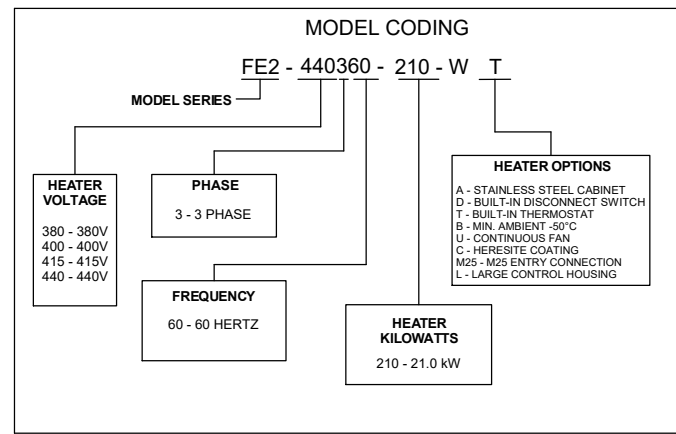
MODEL CODING

FE2 - 440360 - 210 - W T

MODEL SERIES

HEATER VOLTAGE

380 - 380V
400 - 400V
415 - 415V
440 - 440V

PHASE

3 - 3 PHASE

FREQUENCY

60 - 60 HERTZ

HEATER KILOWATTS

210 - 21.0 kW

HEATER OPTIONS

A - STAINLESS STEEL CABINET
D - BUILT-IN DISCONNECT SWITCH
T - BUILT-IN THERMOSTAT
B - MIN. AMBIENT -50°C
U - CONTINUOUS FAN
C - HERESITE COATING
M25 - M25 ENTRY CONNECTION
L - LARGE CONTROL HOUSING